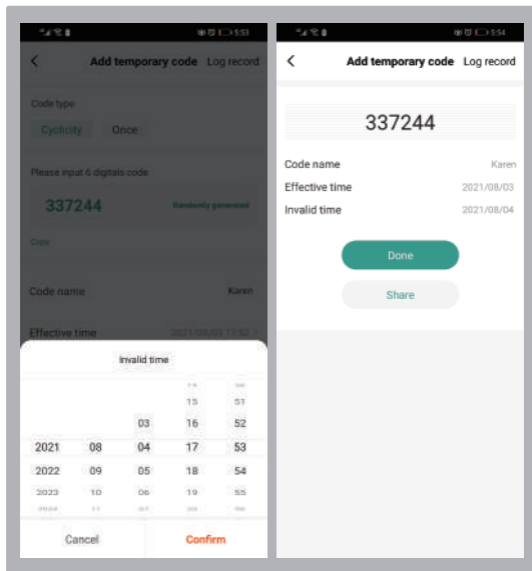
5:53

Add temporary code Log record

Code type

Cyclicity Once

Please input 6 digitals code

337244 Randomly generated

Copy

Code name Karen

Effective time 2021/08/03 17:52 >

Invalid time

| | | | 14 | 50 |
|---|---|---|---|---|
| | | | 15 | 51 |
| | | 03 | 16 | 52 |
| 2021 | 08 | 04 | 17 | 53 |
| 2022 | 09 | 05 | 18 | 54 |
| 2023 | 10 | 06 | 19 | 55 |
| 2024 | 11 | 07 | 20 | 56 |

Cancel Confirm

5:54

Add temporary code Log record

337244

Code name Karen

Effective time 2021/08/03

Invalid time 2021/08/04

Done

Share